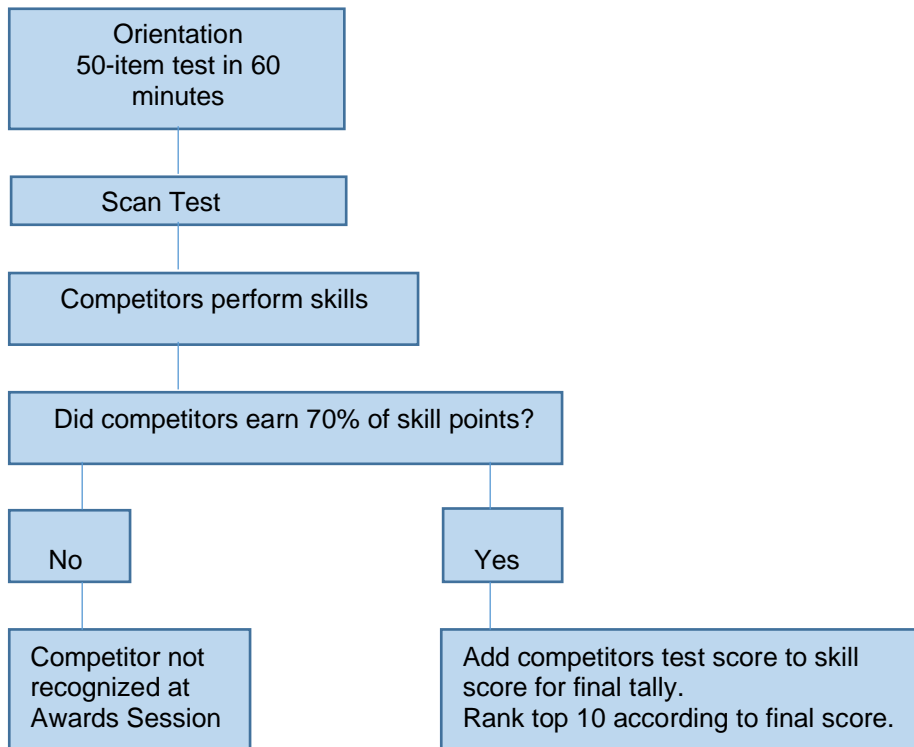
Orientation
50-item test in 60 minutes

Scan Test

Competitors perform skills

Did competitors earn 70% of skill points?

No

Yes

Competitor not recognized at Awards Session

Add competitors test score to skill score for final tally.
Rank top 10 according to final score.